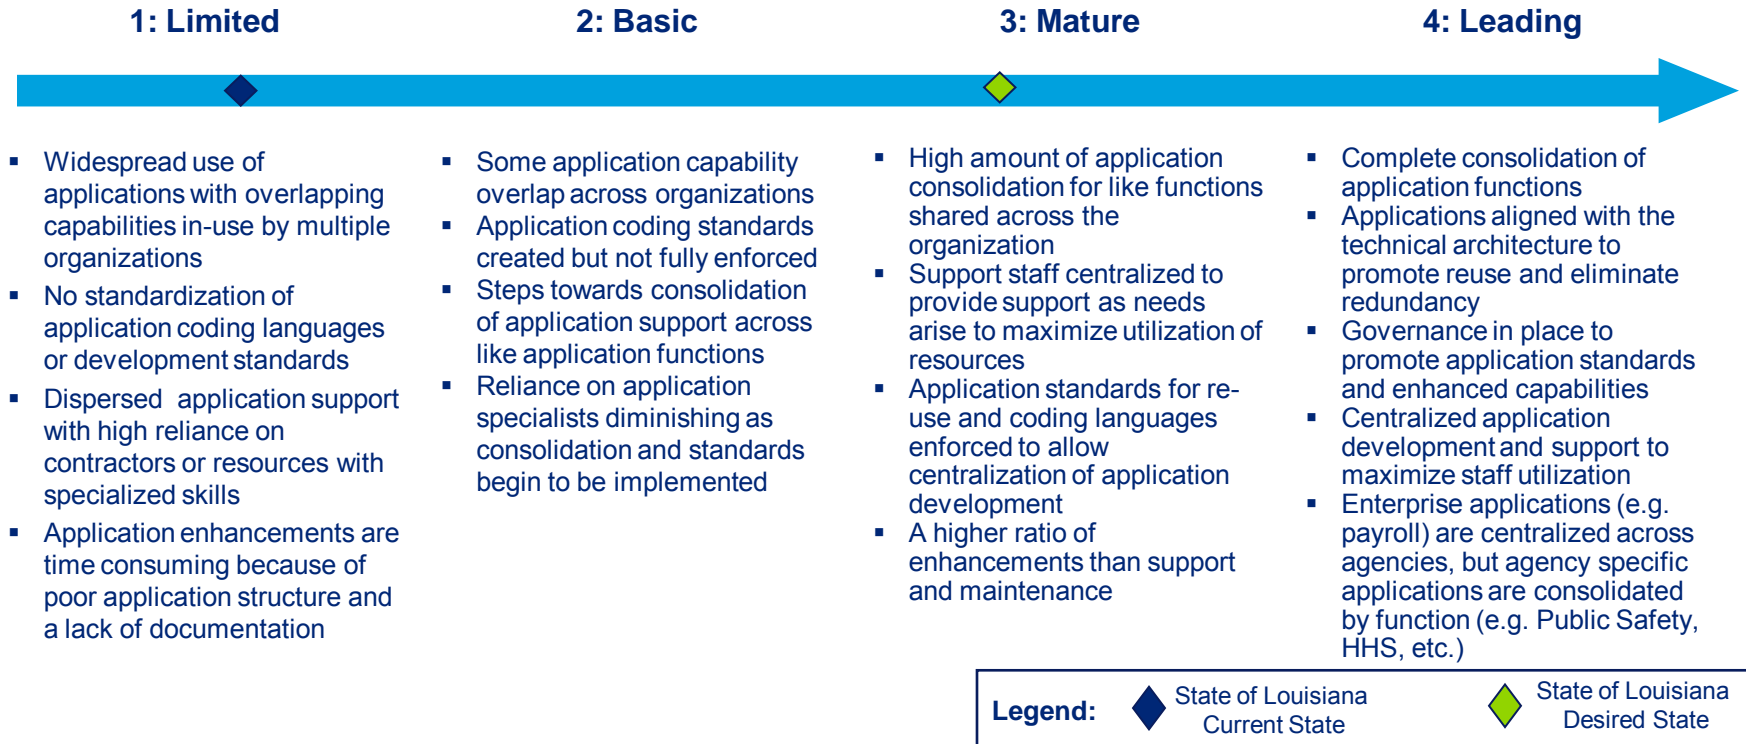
1: Limited

2: Basic

3: Mature

4: Leading

- Widespread use of applications with overlapping capabilities in-use by multiple organizations
- No standardization of application coding languages or development standards
- Dispersed application support with high reliance on contractors or resources with specialized skills
- Application enhancements are time consuming because of poor application structure and a lack of documentation

- Some application capability overlap across organizations
- Application coding standards created but not fully enforced
- Steps towards consolidation of application support across like application functions
- Reliance on application specialists diminishing as consolidation and standards begin to be implemented

- High amount of application consolidation for like functions shared across the organization
- Support staff centralized to provide support as needs arise to maximize utilization of resources
- Application standards for re-use and coding languages enforced to allow centralization of application development
- A higher ratio of enhancements than support and maintenance

- Complete consolidation of application functions
- Applications aligned with the technical architecture to promote reuse and eliminate redundancy
- Governance in place to promote application standards and enhanced capabilities
- Centralized application development and support to maximize staff utilization
- Enterprise applications (e.g. payroll) are centralized across agencies, but agency specific applications are consolidated by function (e.g. Public Safety, HHS, etc.)

Legend: State of Louisiana Current State State of Louisiana Desired State